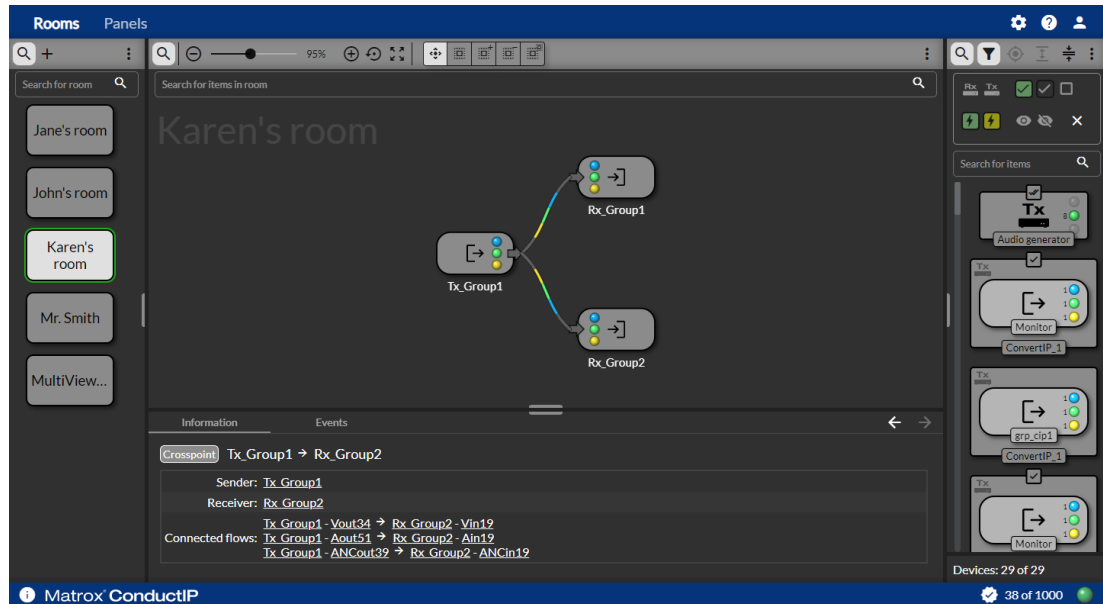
Rooms Panels

Search for room

Jane's room

John's room

Karen's room

Mr. Smith

MultiView...

95%

Search for items in room

Karen's room

Rx_Group1

Tx_Group1

Rx_Group2

Information Events

Crosspoint Tx_Group1 → Rx_Group2

Sender: Tx Group1

Receiver: Rx Group2

Connected flows: Tx Group1 - Vout34 → Rx Group2 - Vin19
Tx Group1 - Aout51 → Rx Group2 - Ain19
Tx Group1 - ANCout39 → Rx Group2 - ANCin19

Rx Tx

Search for items

Tx

8

Audio generator

Tx

1
1
1

Monitor

ConvertIP_1

Tx

1
1
1

grp_cip1

ConvertIP_1

Tx

1
1
1

Monitor

Devices: 29 of 29

Matrox ConductIP

38 of 1000